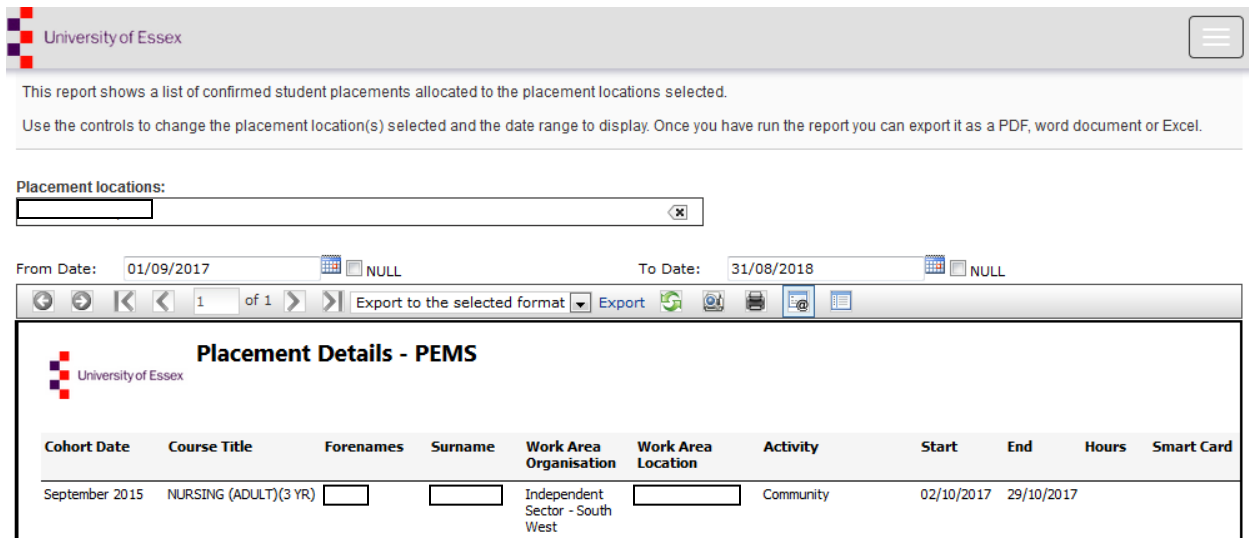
University of Essex

This report shows a list of confirmed student placements allocated to the placement locations selected.

Use the controls to change the placement location(s) selected and the date range to display. Once you have run the report you can export it as a PDF, word document or Excel.

Placement locations:

From Date: 01/09/2017 NULL

To Date: 31/08/2018 NULL

1 of 1 Export to the selected format Export

University of Essex

Placement Details - PEMS

| Cohort Date | Course Title | Forenames | Surname | Work Area Organisation | Work Area Location | Activity | Start | End | Hours | Smart Card |
|---|---|---|---|---|---|---|---|---|---|---|
| September 2015 | NURSING (ADULT)(3 YR) | | | Independent Sector - South West | | Community | 02/10/2017 | 29/10/2017 | | |